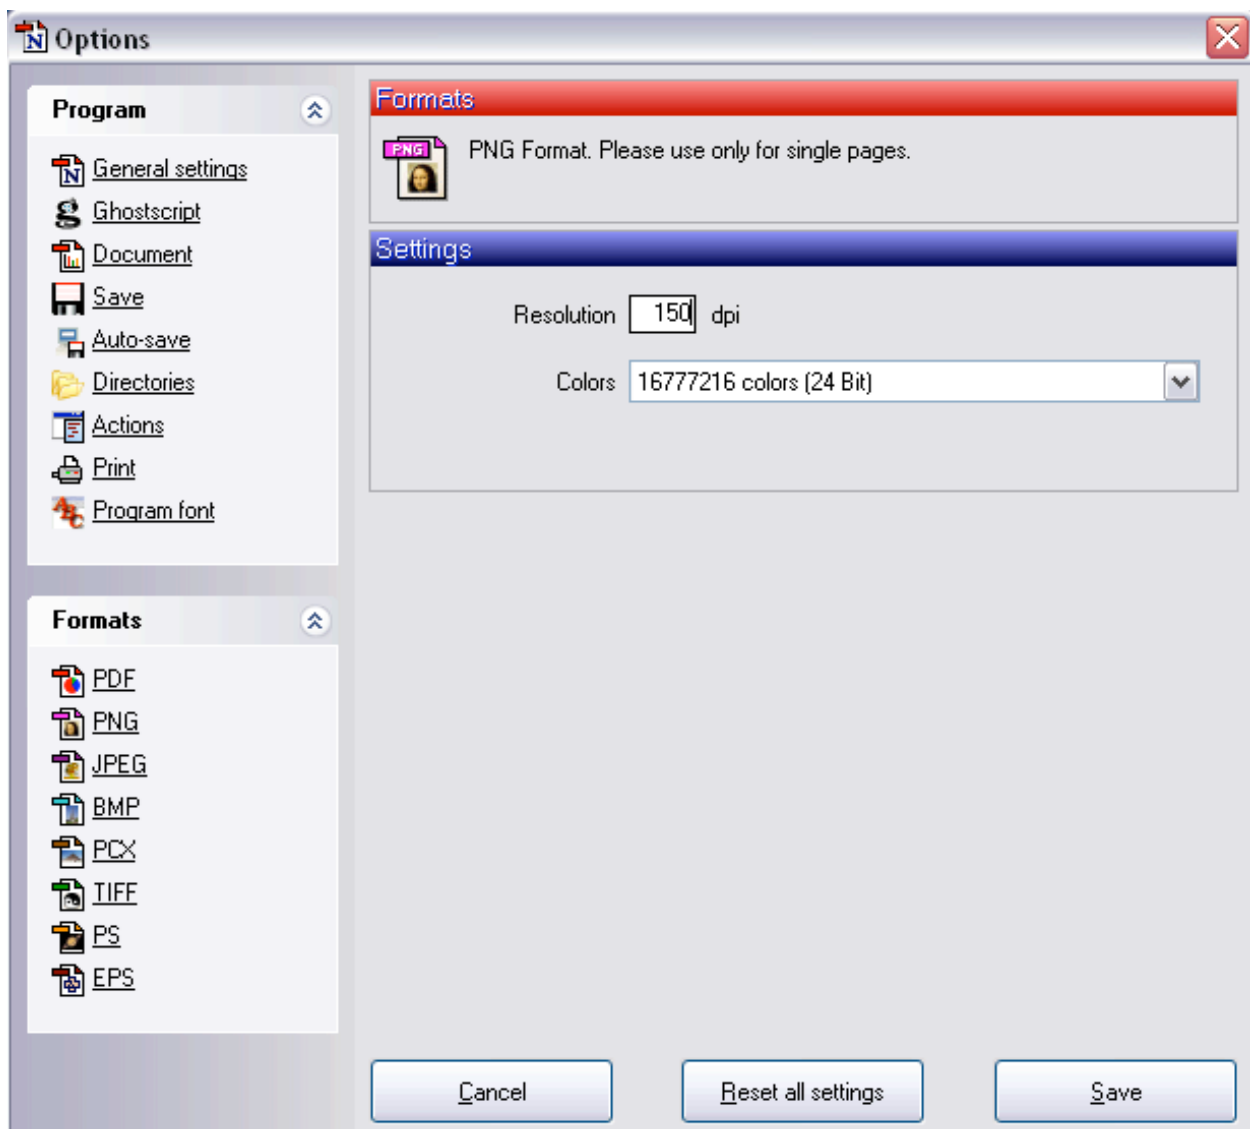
Options

Program

General settings
Ghostscript
Document
Save
Auto-save
Directories
Actions
Print
Program font

Formats

PDF
PNG
JPEG
BMP
PCX
TIFF
PS
EPS

Formats

PNG

PNG Format. Please use only for single pages.

Settings

Resolution 150 dpi

Colors 16777216 colors (24 Bit)

Cancel

Reset all settings

Save